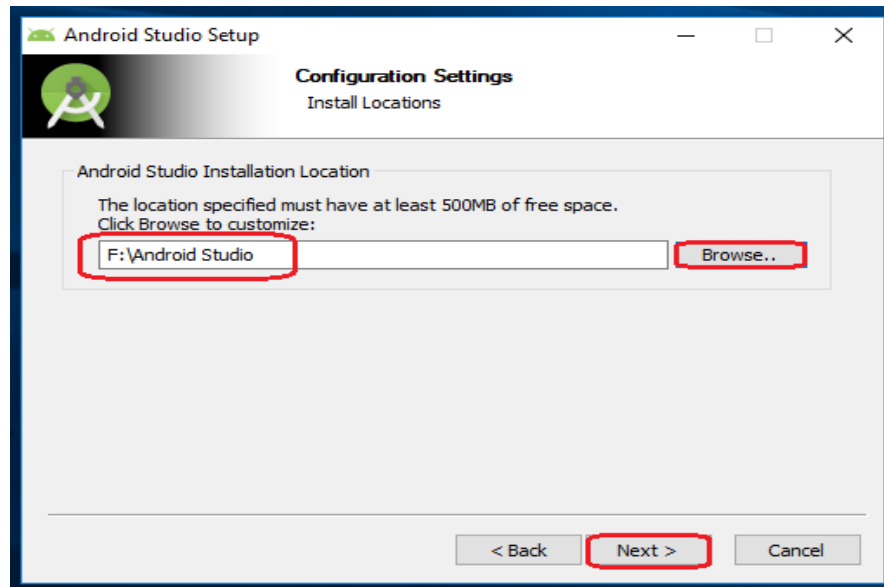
Android Studio Setup

Configuration Settings
Install Locations

Android Studio Installation Location

The location specified must have at least 500MB of free space.
Click Browse to customize:

F:\Android Studio

Browse..

< Back
Next >
Cancel